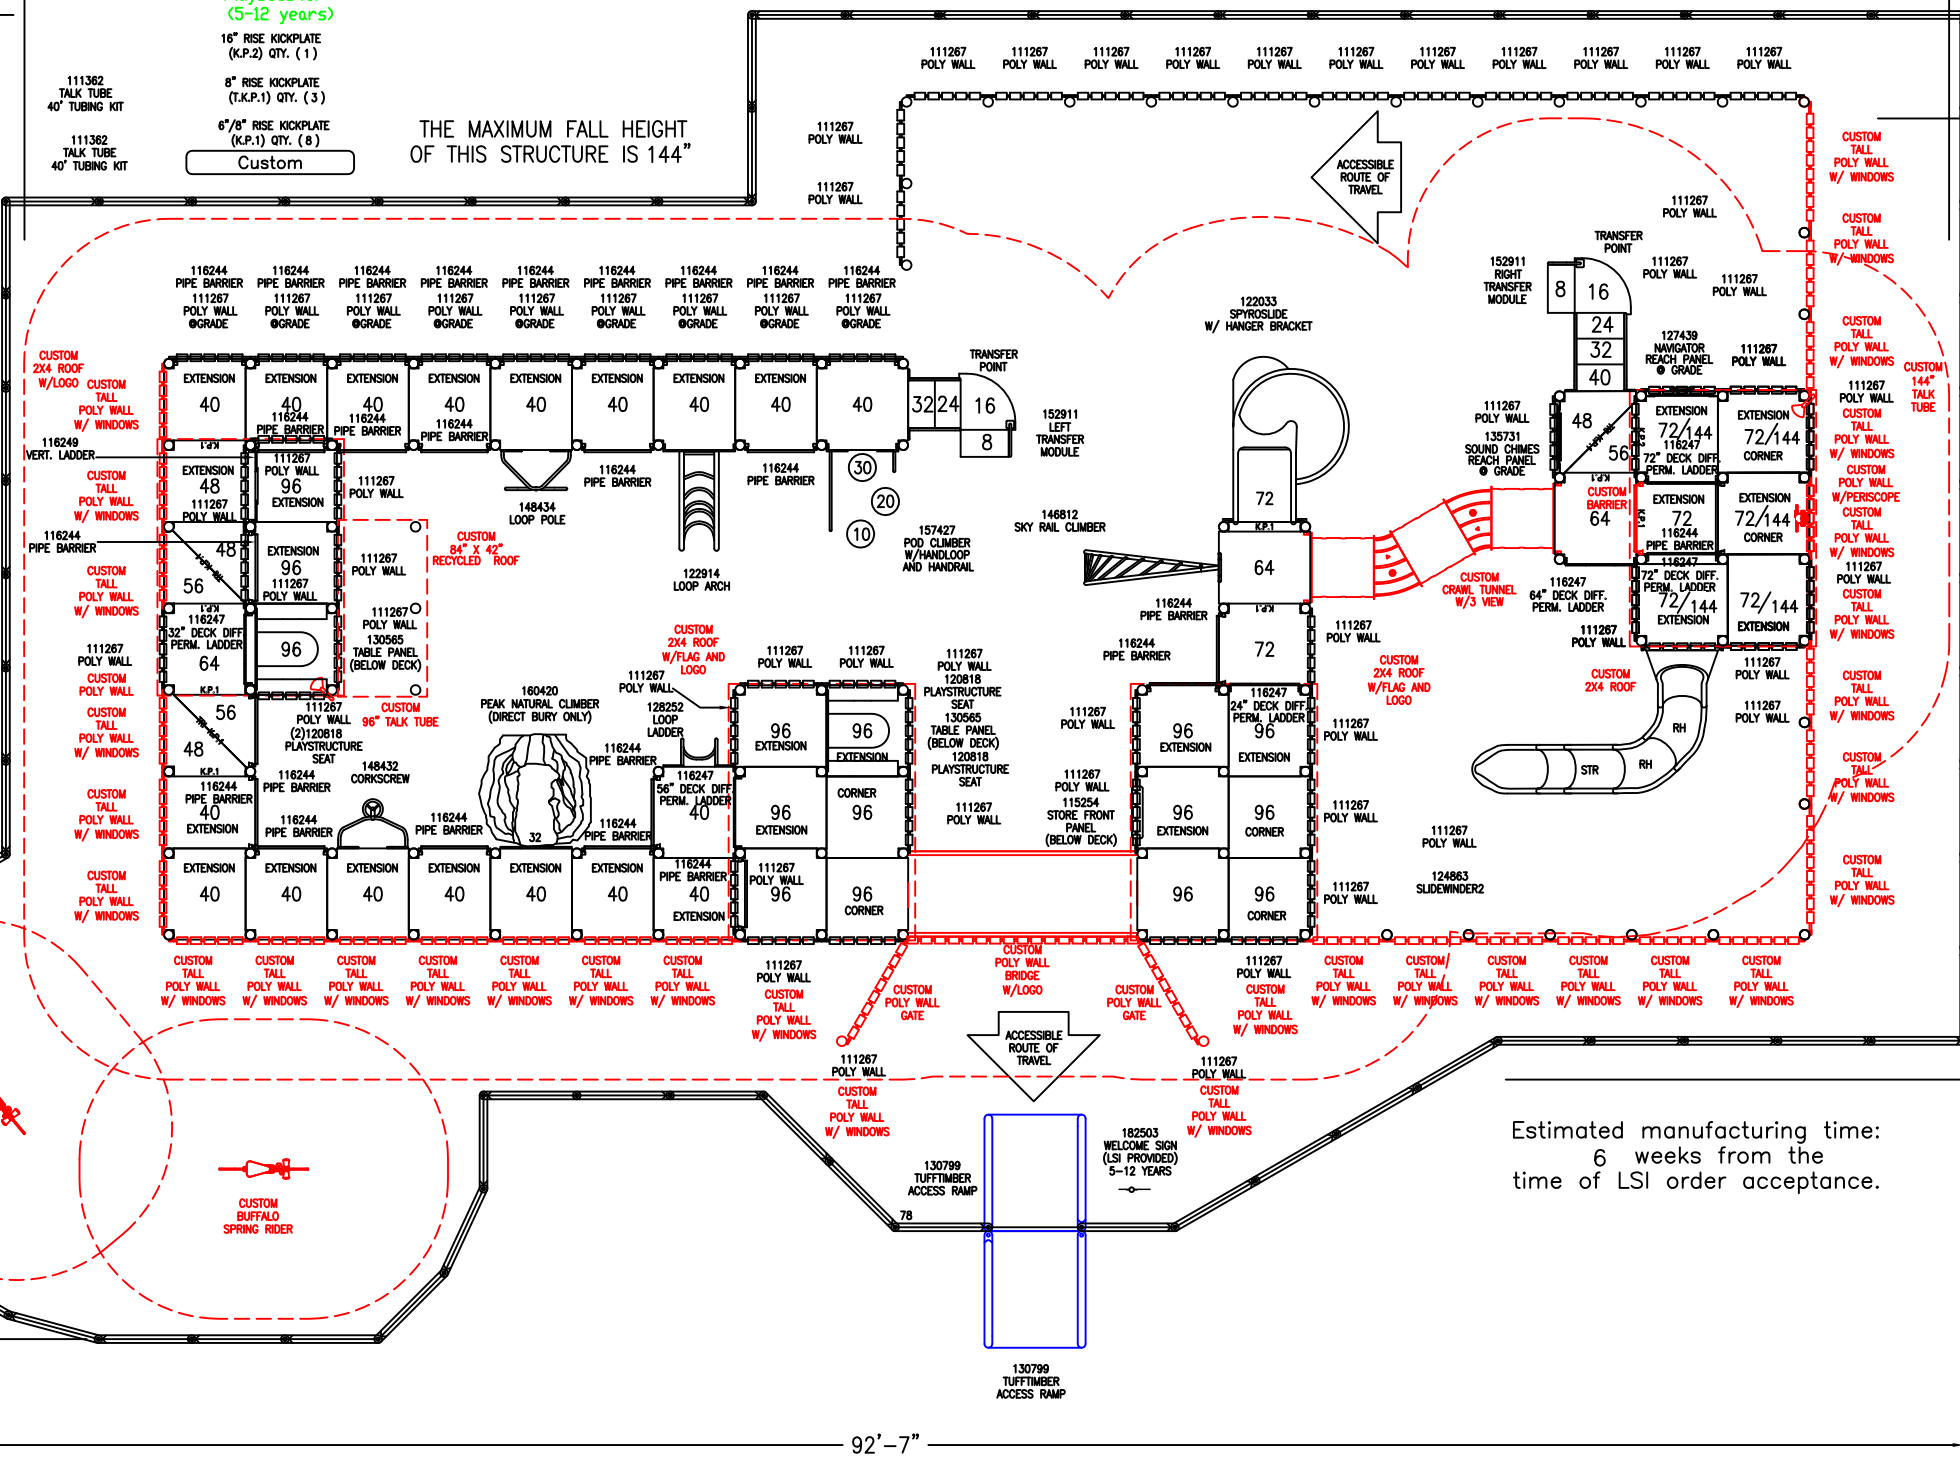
(5-12 years)
16" RISE KICKPLATE (K.P.2) QTY. (1)
8" RISE KICKPLATE (T.K.P.1) QTY. (3)
6"/8" RISE KICKPLATE (K.P.1) QTY. (8)
Custom

111362 TALK TUBE 40' TUBING KIT
111362 TALK TUBE 40' TUBING KIT

THE MAXIMUM FALL HEIGHT OF THIS STRUCTURE IS 144"

111267 POLY WALL (×11)
111267 POLY WALL
111267 POLY WALL

ACCESSIBLE ROUTE OF TRAVEL

CUSTOM TALL POLY WALL W/ WINDOWS

116244 PIPE BARRIER 111267 POLY WALL @GRADE (×9)

EXTENSION 40
116244 PIPE BARRIER
TRANSFER POINT
32 24 16 8
152911 LEFT TRANSFER MODULE
152911 RIGHT TRANSFER MODULE
TRANSFER POINT
122033 SPYROSLIDE W/ HANGER BRACKET
127439 NAVIGATOR REACH PANEL @ GRADE
135731 SOUND CHIMES REACH PANEL @ GRADE
CUSTOM 144" TALK TUBE
CUSTOM 2X4 ROOF W/LOGO
116249 VERT. LADDER
116244 PIPE BARRIER
EXTENSION 48
EXTENSION 96
111267 POLY WALL
148434 LOOP POLE
30 20 10
146812 SKY RAIL CLIMBER
157427 POD CLIMBER W/HANDLOOP AND HANDRAIL
122914 LOOP ARCH
CUSTOM 84" X 42" RECYCLED ROOF
130565 TABLE PANEL (BELOW DECK)
116247 32" DECK DIFF PERM. LADDER
64 56 48
CUSTOM 96" TALK TUBE
(2)120818 PLAYSTRUCTURE SEAT
148432 CORKSCREW
160420 PEAK NATURAL CLIMBER (DIRECT BURY ONLY)
128252 LOOP LADDER
CUSTOM 2X4 ROOF W/FLAG AND LOGO
116247 56" DECK DIFF PERM. LADDER
120818 PLAYSTRUCTURE SEAT
130565 TABLE PANEL (BELOW DECK)
115254 STORE FRONT PANEL (BELOW DECK)
116247 24" DECK DIFF PERM. LADDER
CUSTOM CRAWL TUNNEL W/3 VIEW
116247 64" DECK DIFF. PERM. LADDER
116247 72" DECK DIFF. PERM. LADDER
EXTENSION 72/144 CORNER
CUSTOM BARRIER
CUSTOM 2X4 ROOF
CUSTOM W/PERISCOPE
RH STR RH
124863 SLIDEWINDER2
96 EXTENSION CORNER
CUSTOM POLY WALL BRIDGE W/LOGO
CUSTOM POLY WALL GATE
ACCESSIBLE ROUTE OF TRAVEL
182503 WELCOME SIGN (LSI PROVIDED) 5-12 YEARS
130799 TUFFTIMBER ACCESS RAMP
78
CUSTOM BUFFALO SPRING RIDER

Estimated manufacturing time: 6 weeks from the time of LSI order acceptance.

92'-7"